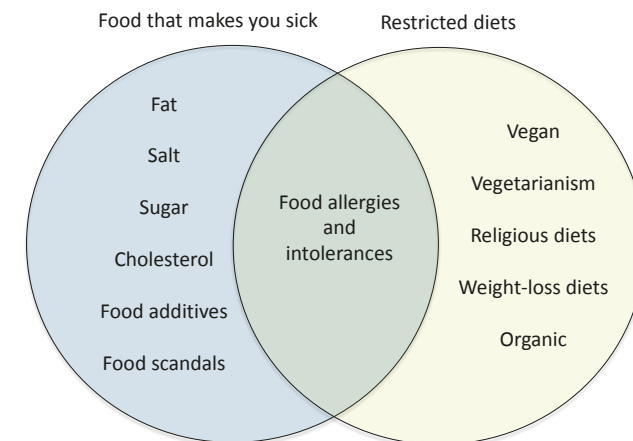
Food that makes you sick

Restricted diets

Fat

Salt

Sugar

Cholesterol

Food additives

Food scandals

Food allergies and intolerances

Vegan

Vegetarianism

Religious diets

Weight-loss diets

Organic